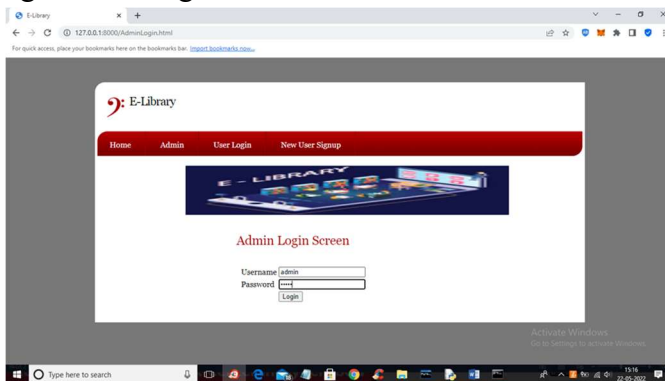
E-Library
127.0.0.1:8000/AdminLogin.html
For quick access, place your bookmarks here on the bookmarks bar. Import bookmarks now...

E-Library

Home Admin User Login New User Signup

E-LIBRARY

Admin Login Screen

Username admin
Password •••••
Login

Activate Windows
Go to Settings to activate Windows.

Type here to search
15:16
22-05-2022